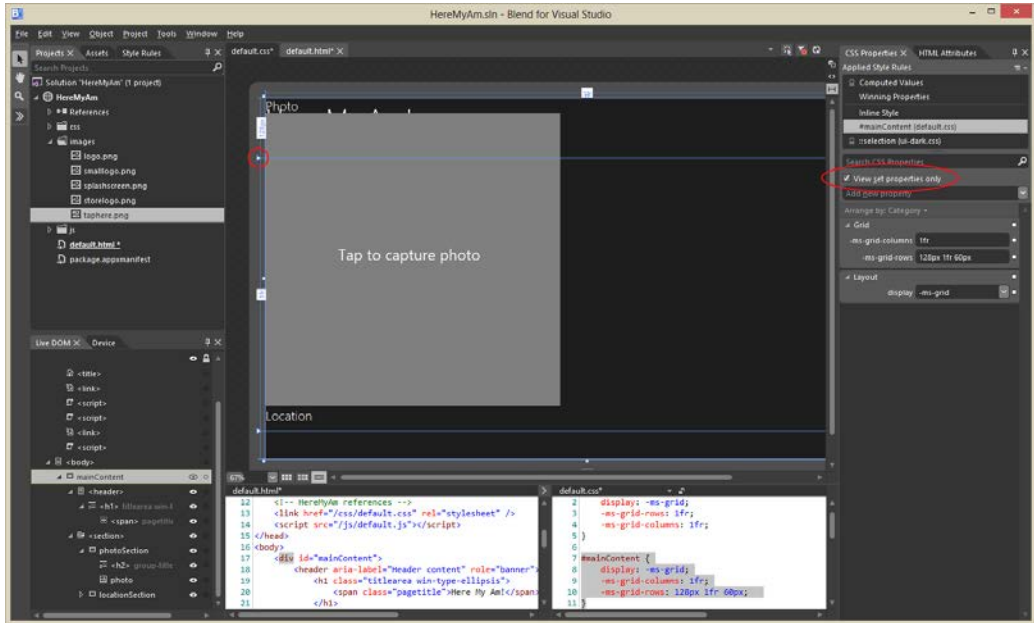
HereMyAm.sln - Blend for Visual Studio

File Edit View Object Project Tools Window Help

Projects × Assets Style Rules

Search Projects

Solution 'HereMyAm' (1 project)
HereMyAm
References
css
images
logo.png
smalllogo.png
splashscreen.png
storelogo.png
taphere.png
js
default.html *
package.appxmanifest

default.css* default.html* ×

Photo

Tap to capture photo

Location

Live DOM × Device

<title>
<link>
<script>
<script>
<link>
<script>
<body>
mainContent
<header>
<h1> titlearea win-t
<span> pagetitle
<section>
photoSection
<h2> group-title
photo
locationSection

67%

default.html*
12 <!-- HereMyAm references -->
13 <link href="/css/default.css" rel="stylesheet" />
14 <script src="/js/default.js"></script>
15 </head>
16 <body>
17 <div id="mainContent">
18 <header aria-label="Header content" role="banner">
19 <h1 class="titlearea win-type-ellipsis">
20 <span class="pagetitle">Here My Am!</span>
21 </h1>

default.css*
2 display: -ms-grid;
3 -ms-grid-rows: 1fr;
4 -ms-grid-columns: 1fr;
5 }
6
7 #mainContent {
8 display: -ms-grid;
9 -ms-grid-columns: 1fr;
10 -ms-grid-rows: 128px 1fr 60px;
11 }

CSS Properties × HTML Attributes
Applied Style Rules
Computed Values
Winning Properties
Inline Style
#mainContent (default.css)
::selection (ui-dark.css)

Search CSS Properties
View set properties only
Add new property
Arrange by: Category
Grid
-ms-grid-columns 1fr
-ms-grid-rows 128px 1fr 60px
Layout
display -ms-grid